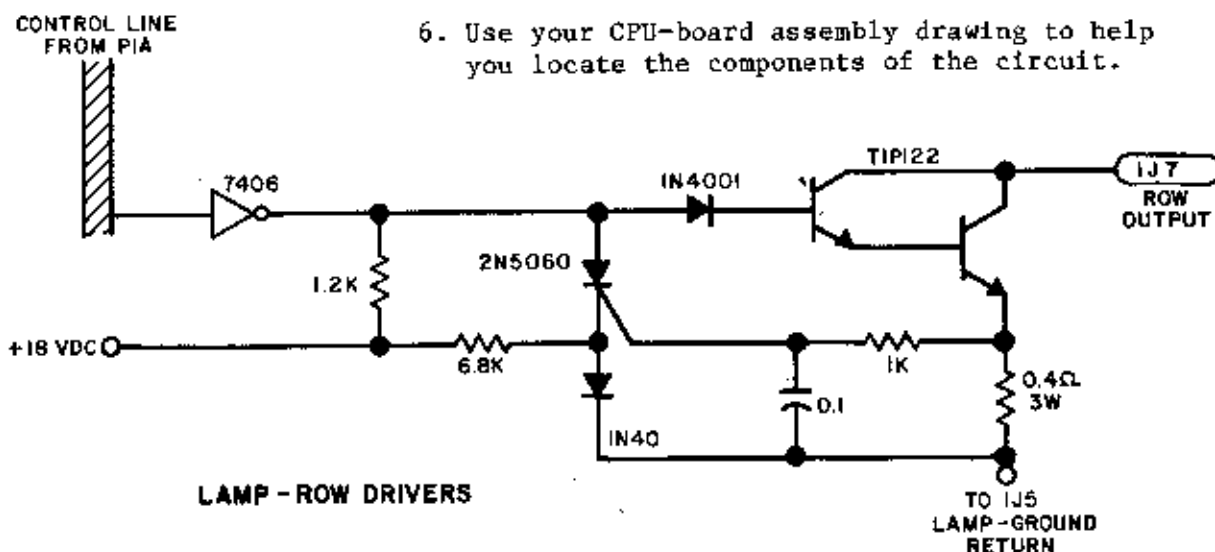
CONTROL LINE FROM PIA

6. Use your CPU-board assembly drawing to help you locate the components of the circuit.

7406

IN4001

TIP122

1J7 ROW OUTPUT

2N5060

1.2K

+18 VDC

6.8K

1K

0.1

$0.4\Omega$ 3W

IN40

LAMP - ROW DRIVERS

TO 1J5 LAMP-GROUND RETURN